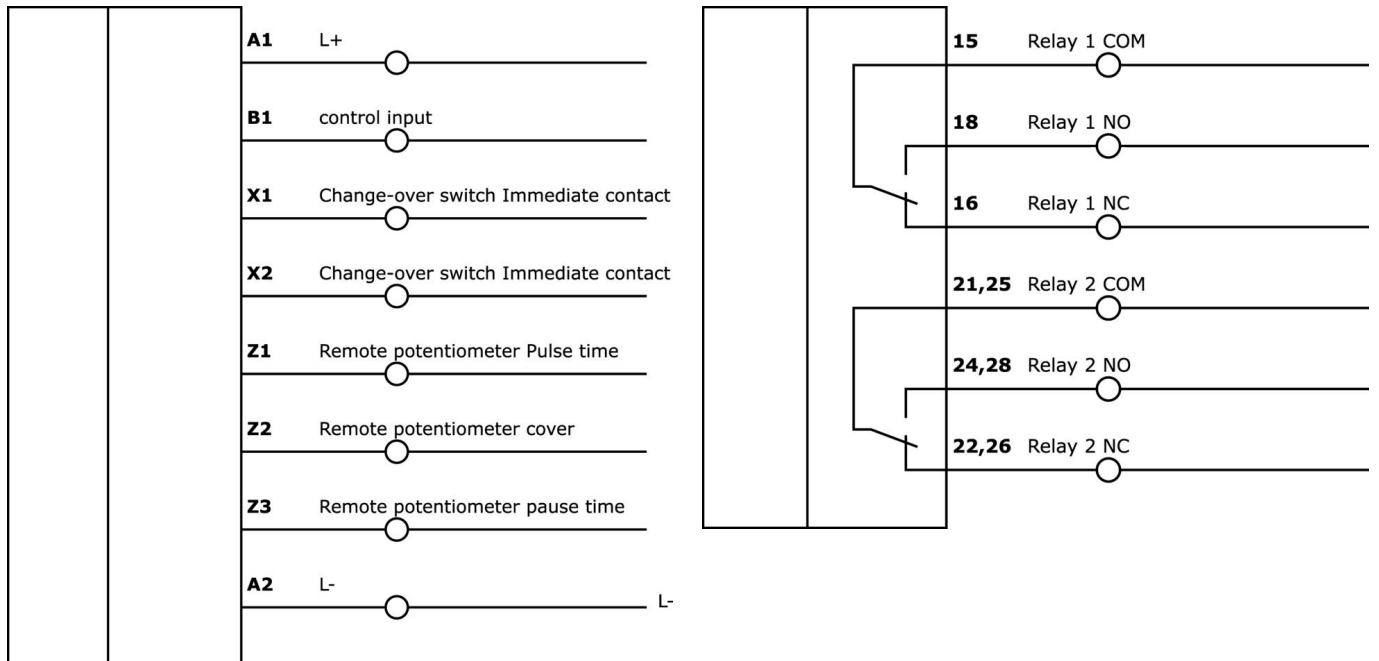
A1 L+

B1 control input

X1 Change-over switch Immediate contact

X2 Change-over switch Immediate contact

Z1 Remote potentiometer Pulse time

Z2 Remote potentiometer cover

Z3 Remote potentiometer pause time

A2 L-

L-

15 Relay 1 COM

18 Relay 1 NO

16 Relay 1 NC

21,25 Relay 2 COM

24,28 Relay 2 NO

22,26 Relay 2 NC